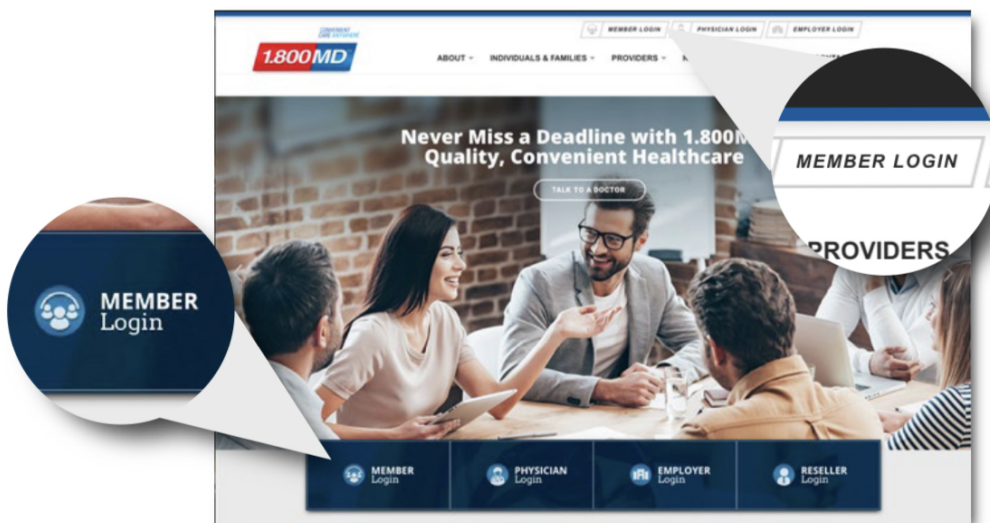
MEMBER LOGIN PHYSICIAN LOGIN EMPLOYER LOGIN

CONVENIENT CARE NATIONWIDE
1.800MD

ABOUT INDIVIDUALS & FAMILIES PROVIDERS

MEMBER LOGIN

PROVIDERS

Never Miss a Deadline with 1.800M
Quality, Convenient Healthcare

TALK TO A DOCTOR

MEMBER Login

MEMBER Login
PHYSICIAN Login
EMPLOYER Login
RESELLER Login